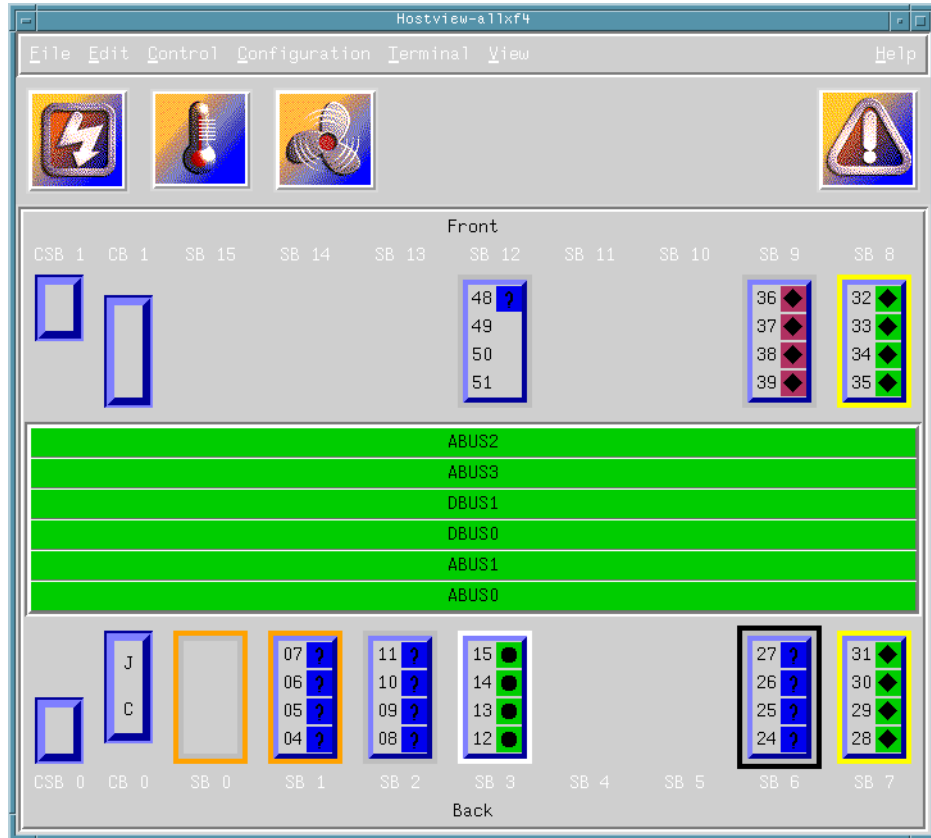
Hostview-allxf4

File Edit Control Configuration Terminal View Help

Front

CSB 1 CB 1 SB 15 SB 14 SB 13 SB 12 SB 11 SB 10 SB 9 SB 8

48 ?
49
50
51

36
37
38
39

32
33
34
35

ABUS2
ABUS3
DBUS1
DBUS0
ABUS1
ABUS0

J
C

07 ?
06 ?
05 ?
04 ?

11 ?
10 ?
09 ?
08 ?

15
14
13
12

27 ?
26 ?
25 ?
24 ?

31
30
29
28

CSB 0 CB 0 SB 0 SB 1 SB 2 SB 3 SB 4 SB 5 SB 6 SB 7

Back